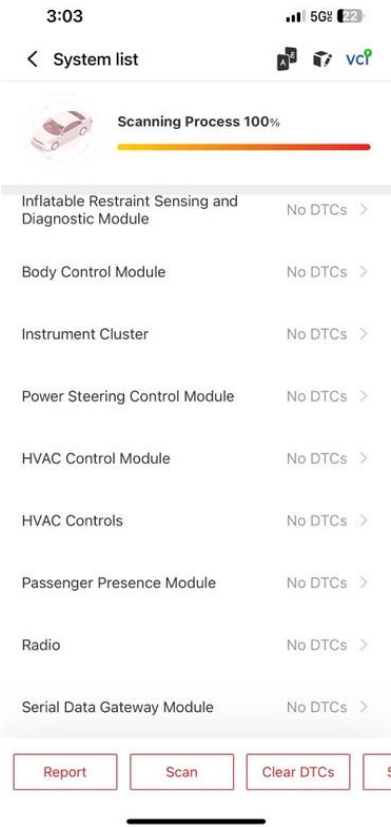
3:03
5G 22

< System list
VCI

Scanning Process 100%

Inflatable Restraint Sensing and Diagnostic Module No DTCs >

Body Control Module No DTCs >

Instrument Cluster No DTCs >

Power Steering Control Module No DTCs >

HVAC Control Module No DTCs >

HVAC Controls No DTCs >

Passenger Presence Module No DTCs >

Radio No DTCs >

Serial Data Gateway Module No DTCs >

Report
Scan
Clear DTCs
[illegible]